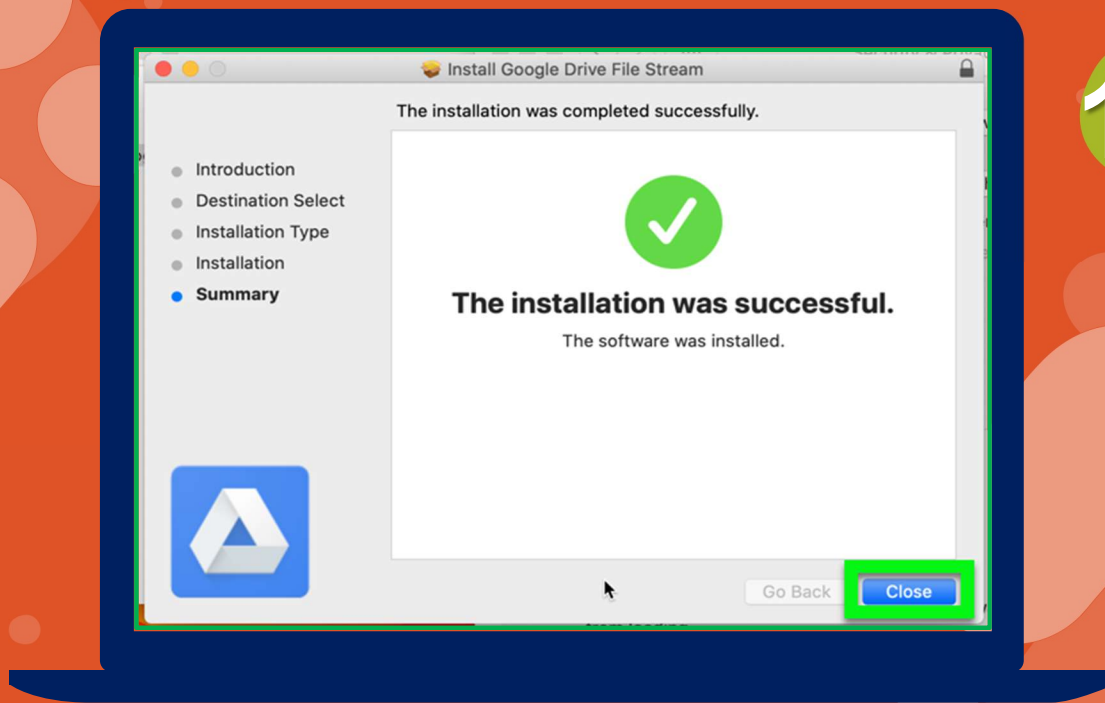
Install Google Drive File Stream

The installation was completed successfully.

Introduction
Destination Select
Installation Type
Installation
Summary

The installation was successful.

The software was installed.

Go Back
Close